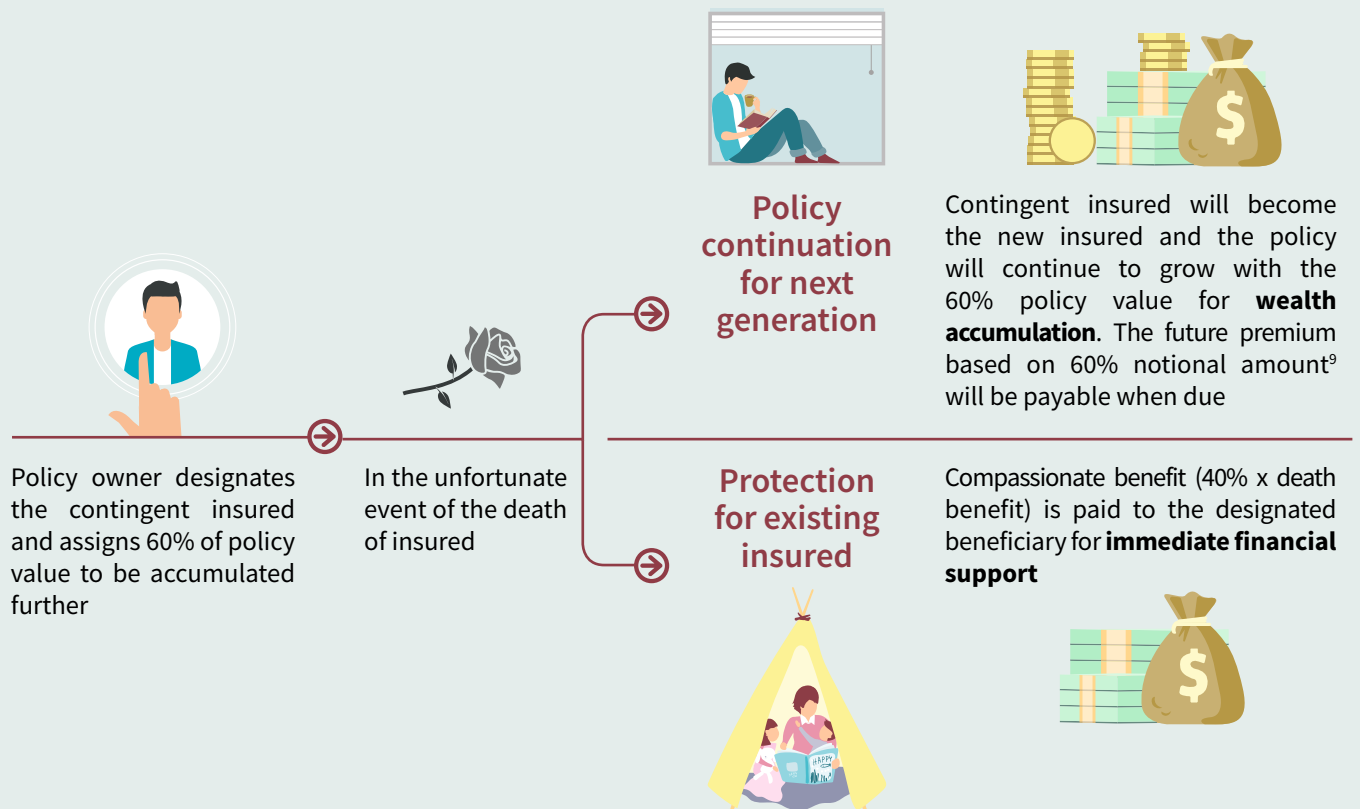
Policy continuation for next generation

Contingent insured will become the new insured and the policy will continue to grow with the 60% policy value for **wealth accumulation**. The future premium based on 60% notional amount$^9$ will be payable when due

Policy owner designates the contingent insured and assigns 60% of policy value to be accumulated further

In the unfortunate event of the death of insured

Protection for existing insured

Compassionate benefit (40% x death benefit) is paid to the designated beneficiary for **immediate financial support**

HAPPY